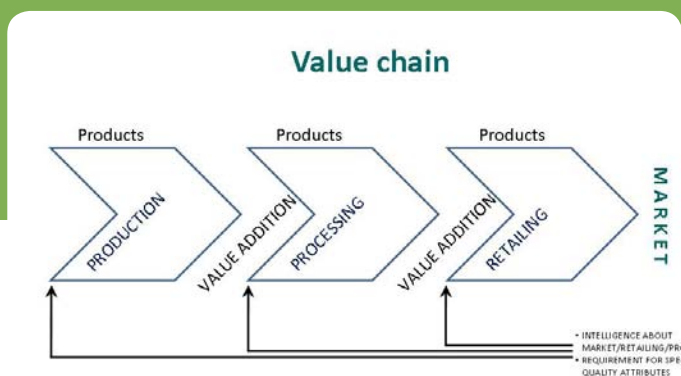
Value chain

Products

Products

Products

PRODUCTION

VALUE ADDITION

PROCESSING

VALUE ADDITION

RETAILING

MARKET

• INTELLIGENCE ABOUT MARKET/RETAILING/PRO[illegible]
• REQUIREMENT FOR SPE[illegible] QUALITY ATTRIBUTES